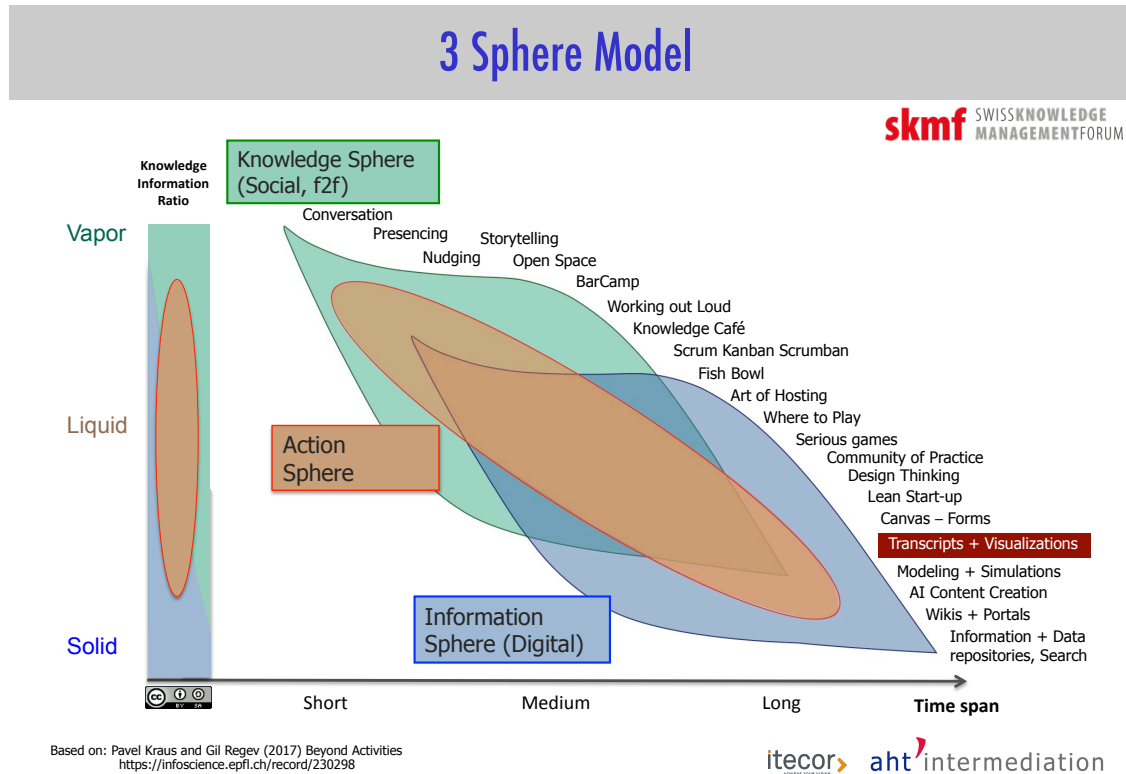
3 Sphere Model

skmf SWISSKNOWLEDGE MANAGEMENTFORUM

Knowledge Information Ratio

Knowledge Sphere (Social, f2f)

Vapor

Liquid

Solid

Conversation
Presencing
Nudging
Storytelling
Open Space
BarCamp
Working out Loud
Knowledge Café
Scrum Kanban Scrumban
Fish Bowl
Art of Hosting
Where to Play
Serious games
Community of Practice
Design Thinking
Lean Start-up
Canvas – Forms
Transcripts + Visualizations
Modeling + Simulations
AI Content Creation
Wikis + Portals
Information + Data repositories, Search

Action Sphere

Information Sphere (Digital)

Short

Medium

Long

Time span

Based on: Pavel Kraus and Gil Regev (2017) Beyond Activities
https://infoscience.epfl.ch/record/230298

itecor

aht intermediation